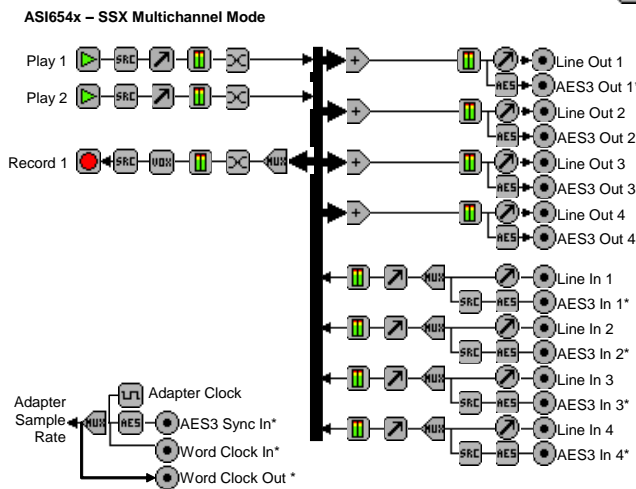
ASI654x – SSX Multichannel Mode

Play 1
SRC

Play 2
SRC

Record 1
SRC
VOX
MUX

Line Out 1
AES
AES3 Out 1'

Line Out 2
AES
AES3 Out 2

Line Out 3
AES
AES3 Out 3

Line Out 4
AES
AES3 Out 4

MUX
Line In 1
SRC
AES
AES3 In 1*

MUX
Line In 2
SRC
AES
AES3 In 2*

MUX
Line In 3
SRC
AES
AES3 In 3*

MUX
Line In 4
SRC
AES
AES3 In 4*

Adapter Sample Rate
MUX
Adapter Clock
AES
AES3 Sync In*
Word Clock In*
Word Clock Out *